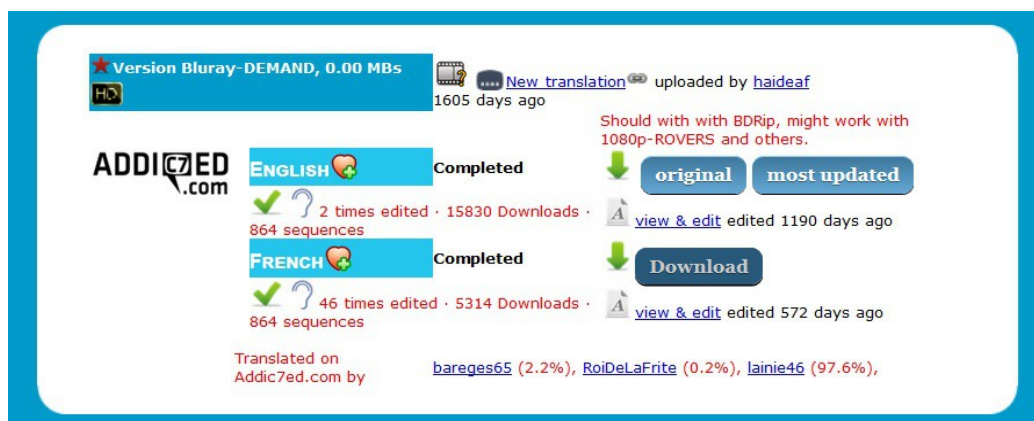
Version Bluray-DEMAND, 0.00 MBs

HD

New translation uploaded by haideaf

1605 days ago

Should with with BDRip, might work with 1080p-ROVERS and others.

ADDIC7ED .com

English

Completed

original most updated

2 times edited · 15830 Downloads · 864 sequences

view & edit edited 1190 days ago

French

Completed

Download

46 times edited · 5314 Downloads · 864 sequences

view & edit edited 572 days ago

Translated on Addic7ed.com by

bareges65 (2.2%), RoiDeLaFrite (0.2%), lainie46 (97.6%),